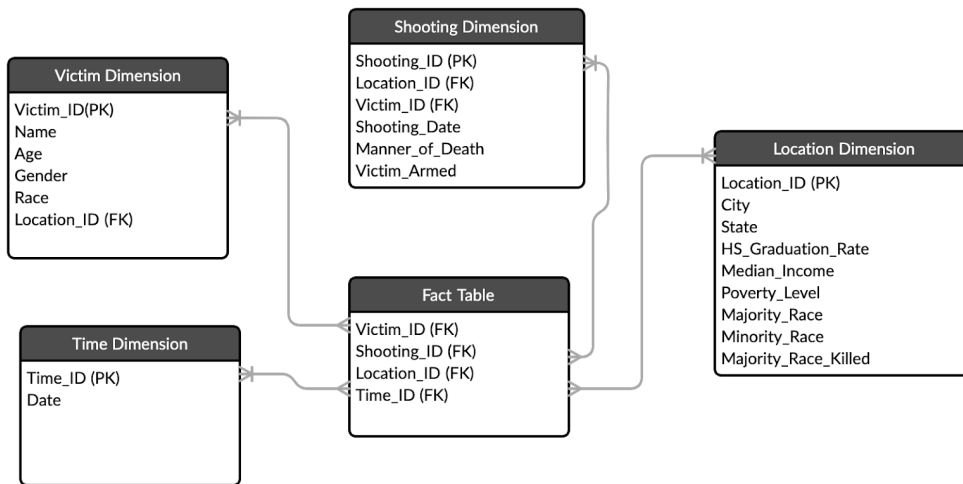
Shooting Dimension
Shooting_ID (PK)
Location_ID (FK)
Victim_ID (FK)
Shooting_Date
Manner_of_Death
Victim_Armed

Victim Dimension
Victim_ID(PK)
Name
Age
Gender
Race
Location_ID (FK)

Location Dimension
Location_ID (PK)
City
State
HS_Graduation_Rate
Median_Income
Poverty_Level
Majority_Race
Minority_Race
Majority_Race_Killed

Fact Table
Victim_ID (FK)
Shooting_ID (FK)
Location_ID (FK)
Time_ID (FK)

Time Dimension
Time_ID (PK)
Date